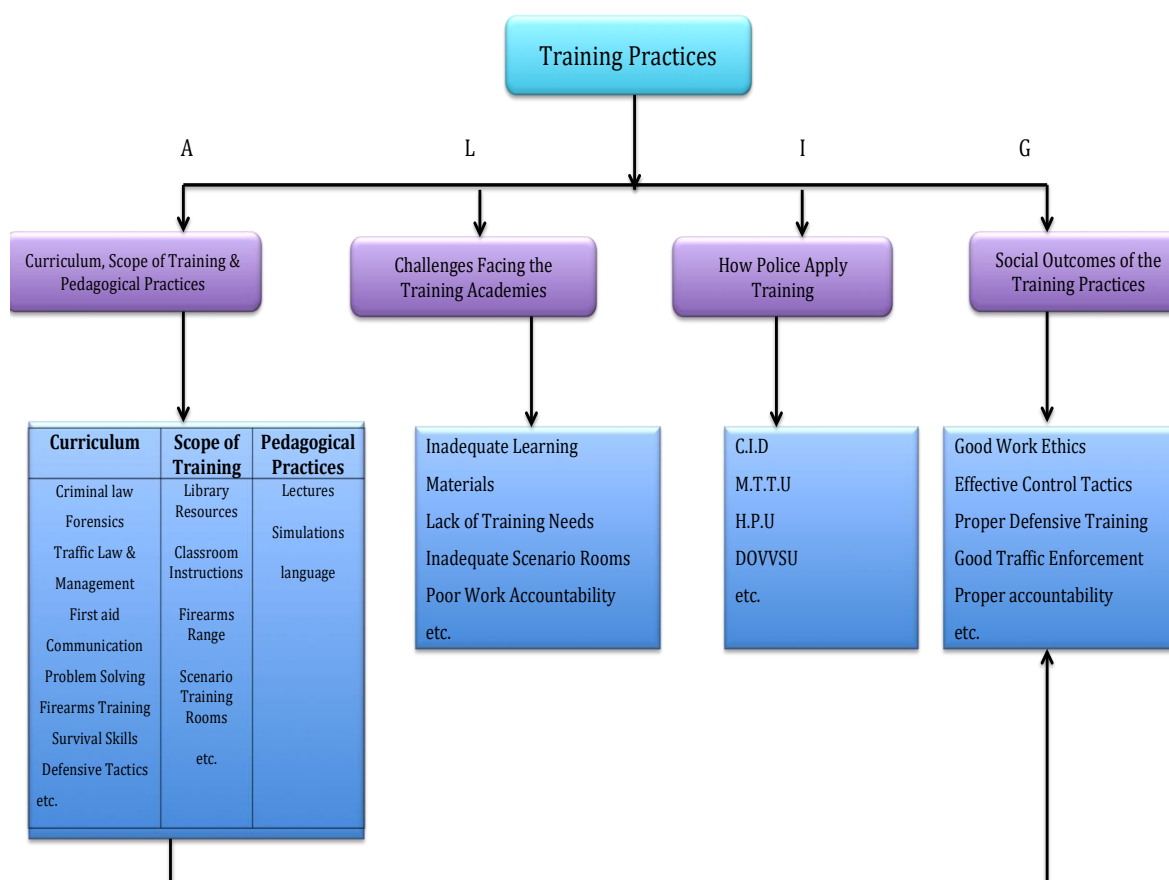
Training Practices

A L I G

Curriculum, Scope of Training & Pedagogical Practices

Challenges Facing the Training Academies

How Police Apply Training

Social Outcomes of the Training Practices

| Curriculum | Scope of Training | Pedagogical Practices |
|---|---|---|
| Criminal law<br>Forensics<br>Traffic Law & Management<br>First aid<br>Communication<br>Problem Solving<br>Firearms Training<br>Survival Skills<br>Defensive Tactics<br>etc. | Library Resources<br>Classroom Instructions<br>Firearms Range<br>Scenario Training Rooms<br>etc. | Lectures<br>Simulations<br>language |

Inadequate Learning Materials
Lack of Training Needs
Inadequate Scenario Rooms
Poor Work Accountability
etc.

C.I.D
M.T.T.U
H.P.U
DOVVSU
etc.

Good Work Ethics
Effective Control Tactics
Proper Defensive Training
Good Traffic Enforcement
Proper accountability
etc.